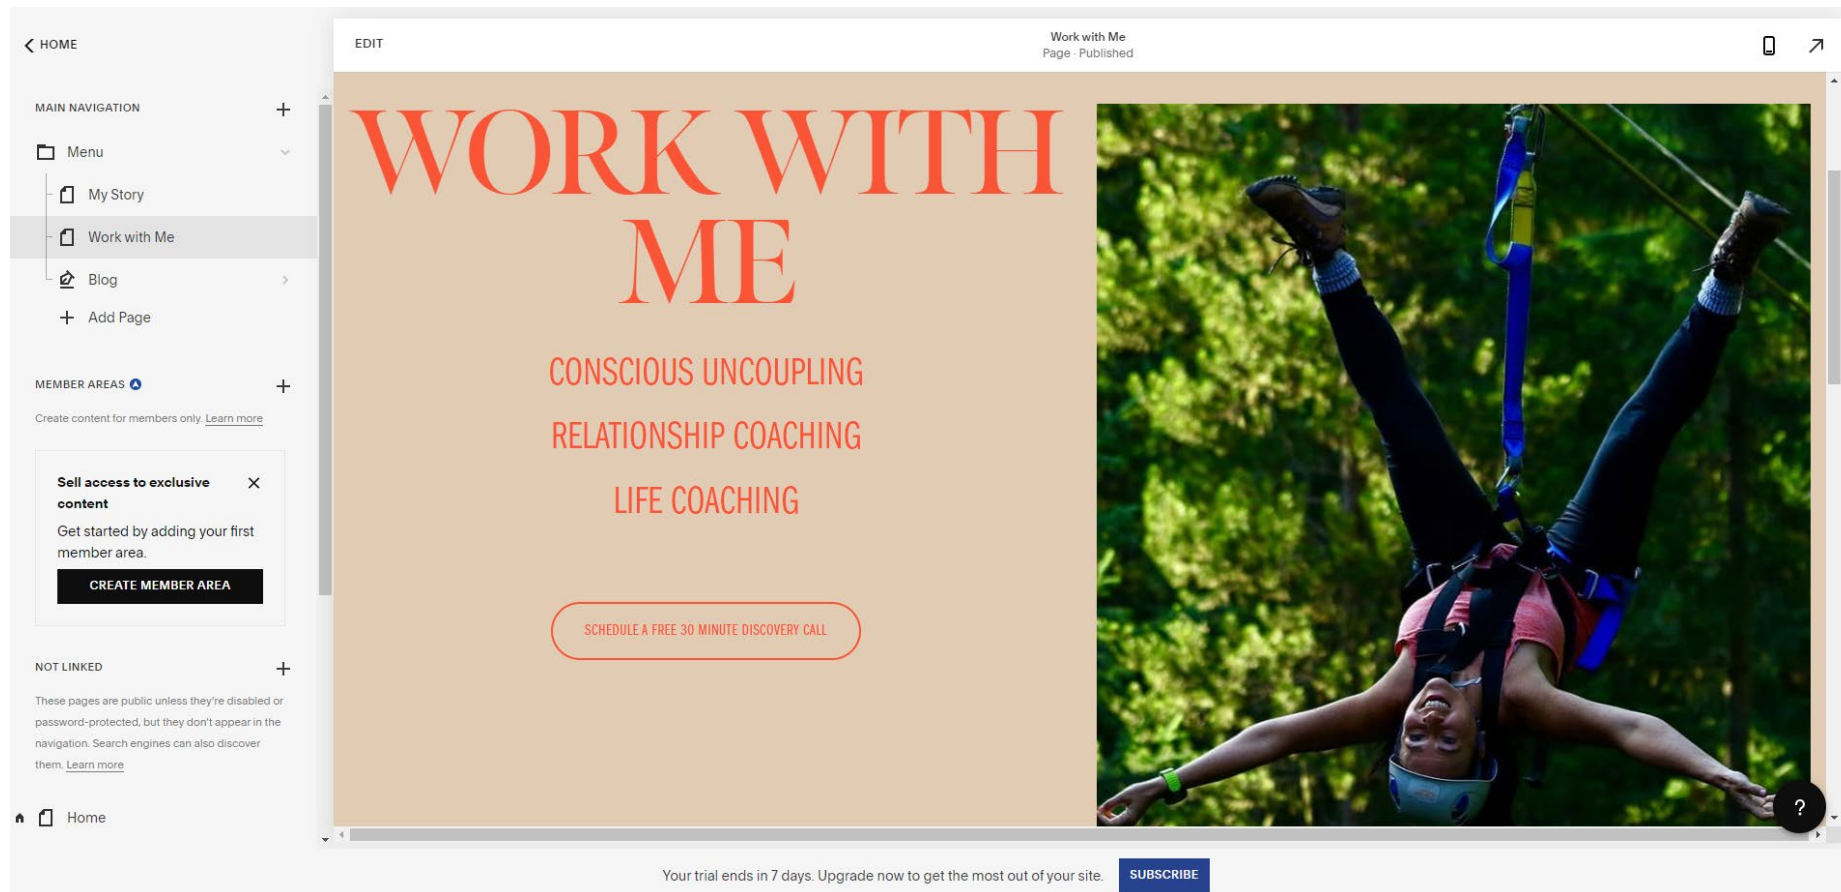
HOME

MAIN NAVIGATION

Menu

My Story

Work with Me

Blog

Add Page

MEMBER AREAS

Create content for members only. Learn more

Sell access to exclusive content

Get started by adding your first member area.

CREATE MEMBER AREA

NOT LINKED

These pages are public unless they're disabled or password-protected, but they don't appear in the navigation. Search engines can also discover them. Learn more

Home

EDIT

Work with Me
Page · Published

WORK WITH ME

CONSCIOUS UNCOUPLING

RELATIONSHIP COACHING

LIFE COACHING

SCHEDULE A FREE 30 MINUTE DISCOVERY CALL

?

Your trial ends in 7 days. Upgrade now to get the most out of your site.

SUBSCRIBE